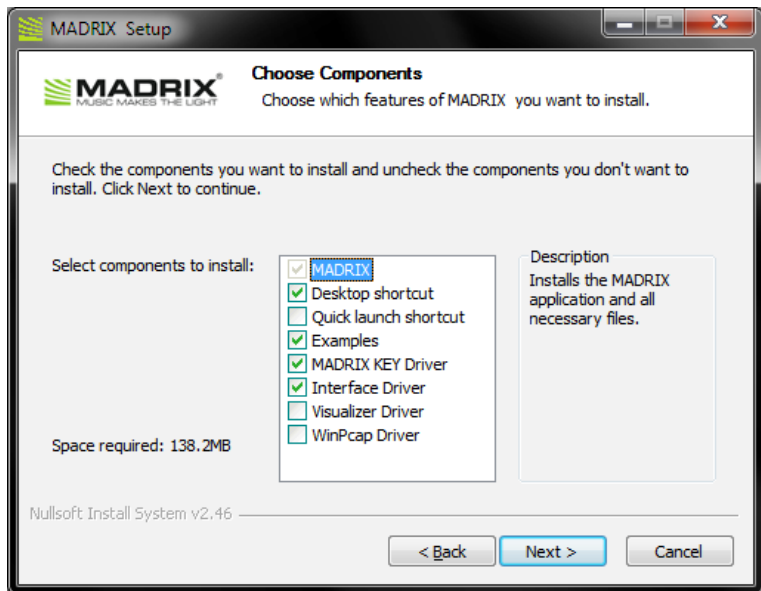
MADRIX Setup

MADRIX®
MUSIC MAKES THE LIGHT

Choose Components
Choose which features of MADRIX you want to install.

Check the components you want to install and uncheck the components you don't want to install. Click Next to continue.

Select components to install:

MADRIX
Desktop shortcut
Quick launch shortcut
Examples
MADRIX KEY Driver
Interface Driver
Visualizer Driver
WinPcap Driver

Description
Installs the MADRIX application and all necessary files.

Space required: 138.2MB

Nullsoft Install System v2.46

< Back
Next >
Cancel